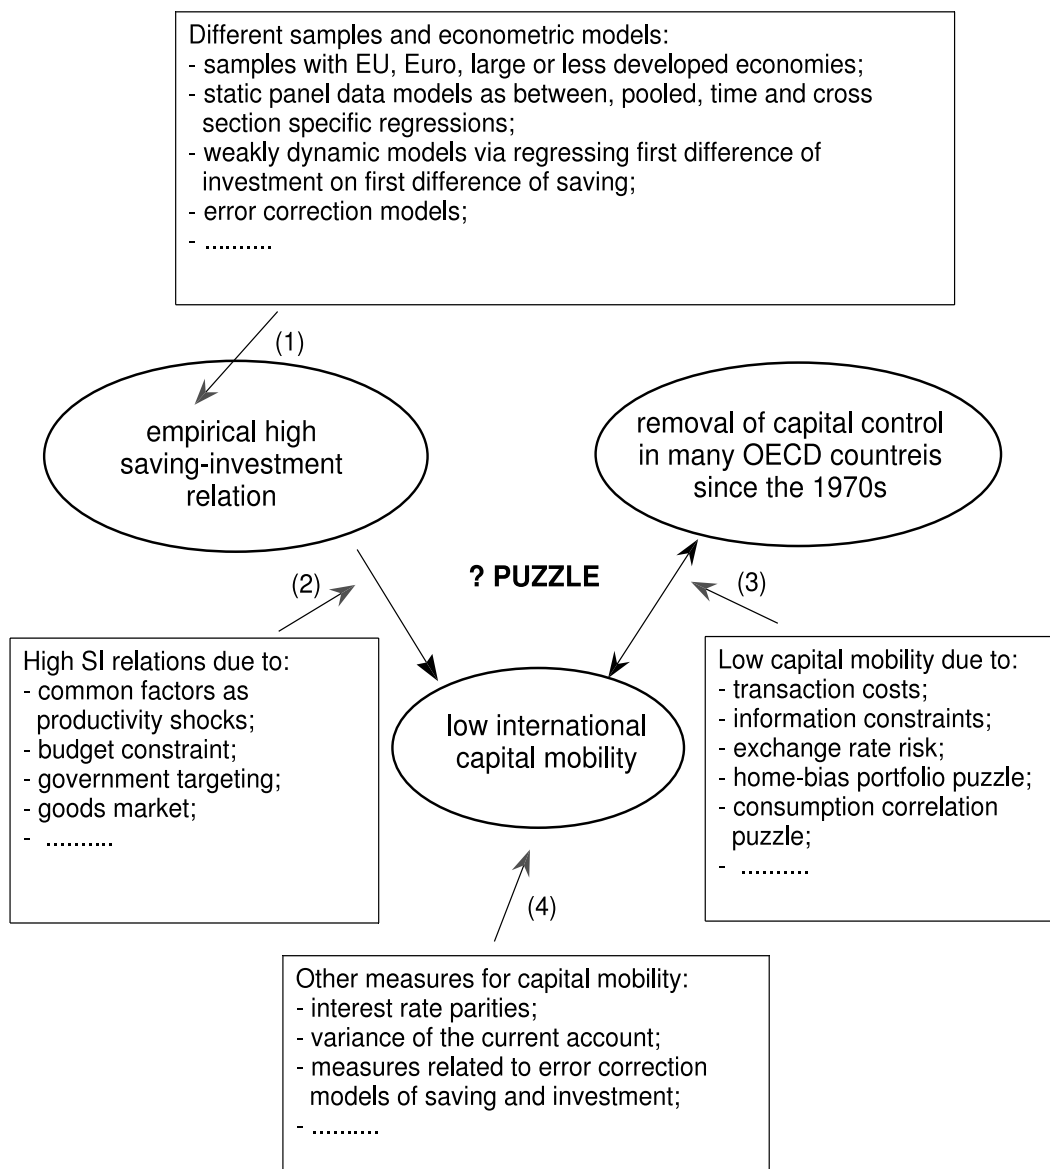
Different samples and econometric models:
- samples with EU, Euro, large or less developed economies;
- static panel data models as between, pooled, time and cross section specific regressions;
- weakly dynamic models via regressing first difference of investment on first difference of saving;
- error correction models;
- ..........

(1)

empirical high saving-investment relation

removal of capital control in many OECD countreis since the 1970s

? PUZZLE

(2)

(3)

High SI relations due to:
- common factors as productivity shocks;
- budget constraint;
- government targeting;
- goods market;
- ..........

low international capital mobility

Low capital mobility due to:
- transaction costs;
- information constraints;
- exchange rate risk;
- home-bias portfolio puzzle;
- consumption correlation puzzle;
- ..........

(4)

Other measures for capital mobility:
- interest rate parities;
- variance of the current account;
- measures related to error correction models of saving and investment;
- ..........